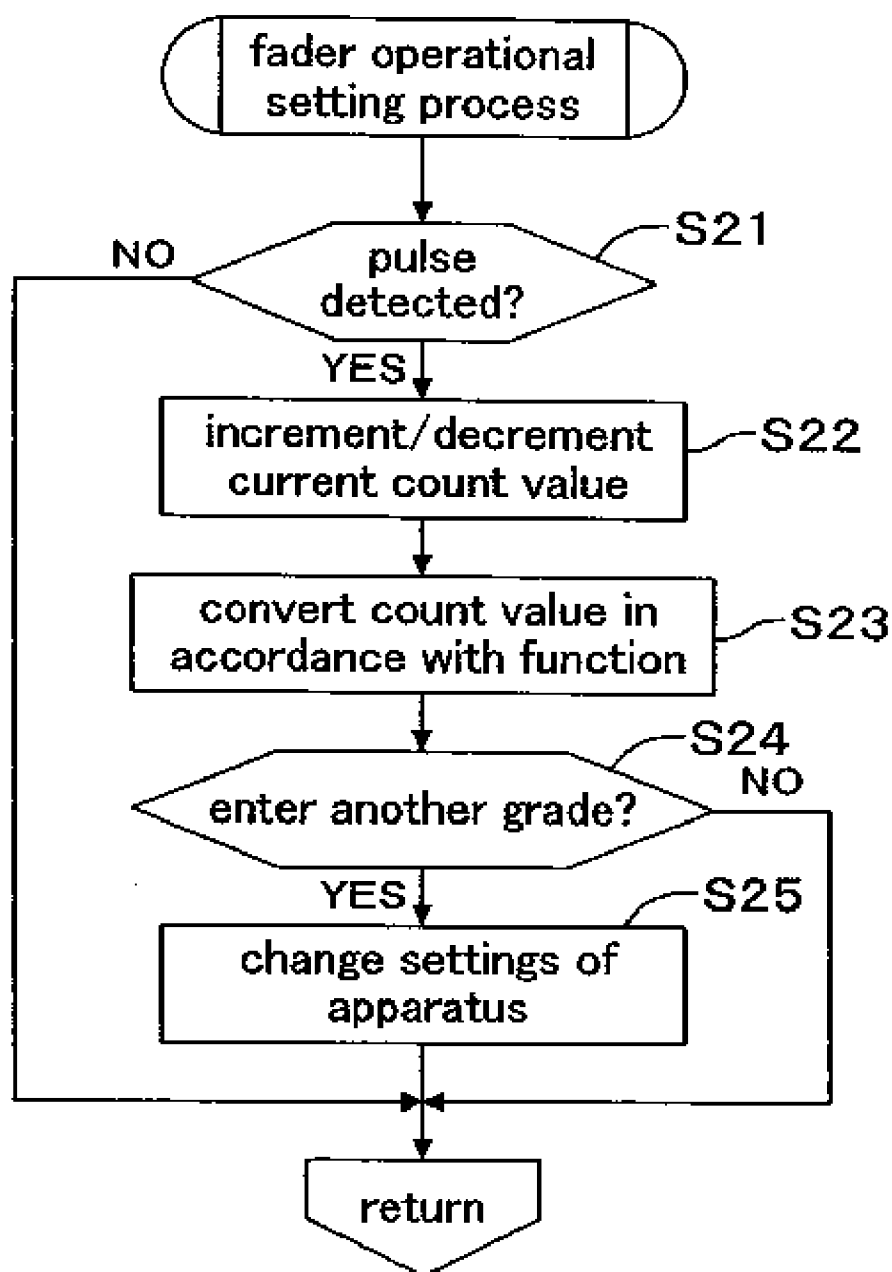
fader operational setting process

S21

NO

pulse detected?

YES

increment/decrement current count value

S22

convert count value in accordance with function

S23

S24

NO

enter another grade?

YES

S25

change settings of apparatus

return